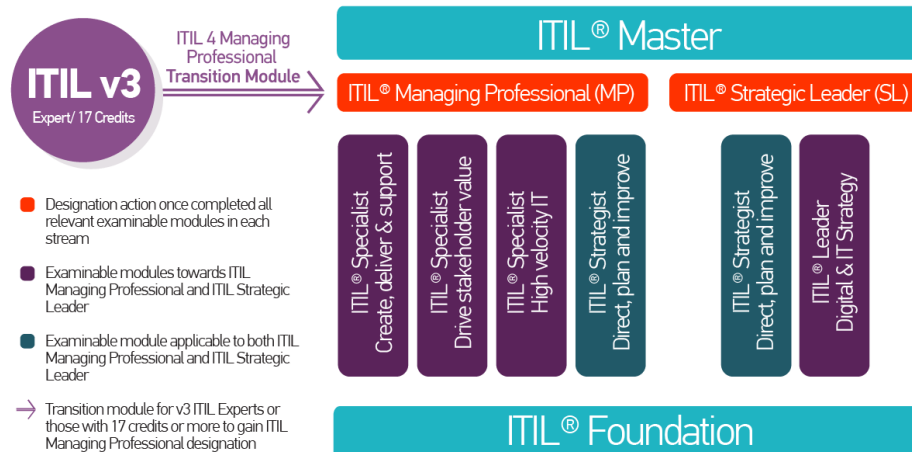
ITIL v3
Expert/ 17 Credits

ITIL 4 Managing Professional Transition Module

ITIL® Master

ITIL® Managing Professional (MP)

ITIL® Strategic Leader (SL)

ITIL® Specialist Create, deliver & support

ITIL® Specialist Drive stakeholder value

ITIL® Specialist High velocity IT

ITIL® Strategist Direct, plan and improve

ITIL® Strategist Direct, plan and improve

ITIL® Leader Digital & IT Strategy

Designation action once completed all relevant examinable modules in each stream

Examinable modules towards ITIL Managing Professional and ITIL Strategic Leader

Examinable module applicable to both ITIL Managing Professional and ITIL Strategic Leader

Transition module for v3 ITIL Experts or those with 17 credits or more to gain ITIL Managing Professional designation

ITIL® Foundation